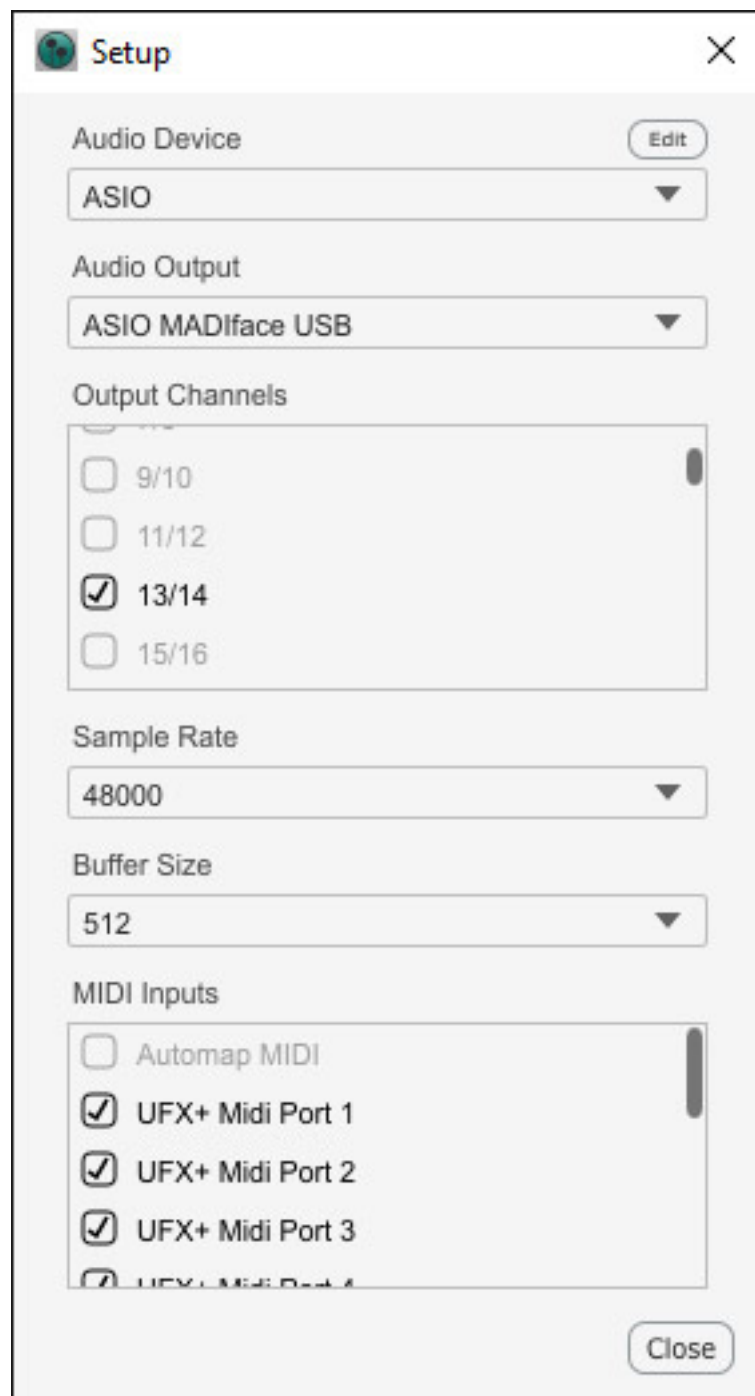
Setup

Audio Device
Edit
ASIO

Audio Output
ASIO MADIface USB

Output Channels
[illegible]
9/10
11/12
13/14
15/16

Sample Rate
48000

Buffer Size
512

MIDI Inputs
Automap MIDI
UFX+ Midi Port 1
UFX+ Midi Port 2
UFX+ Midi Port 3
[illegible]

Close